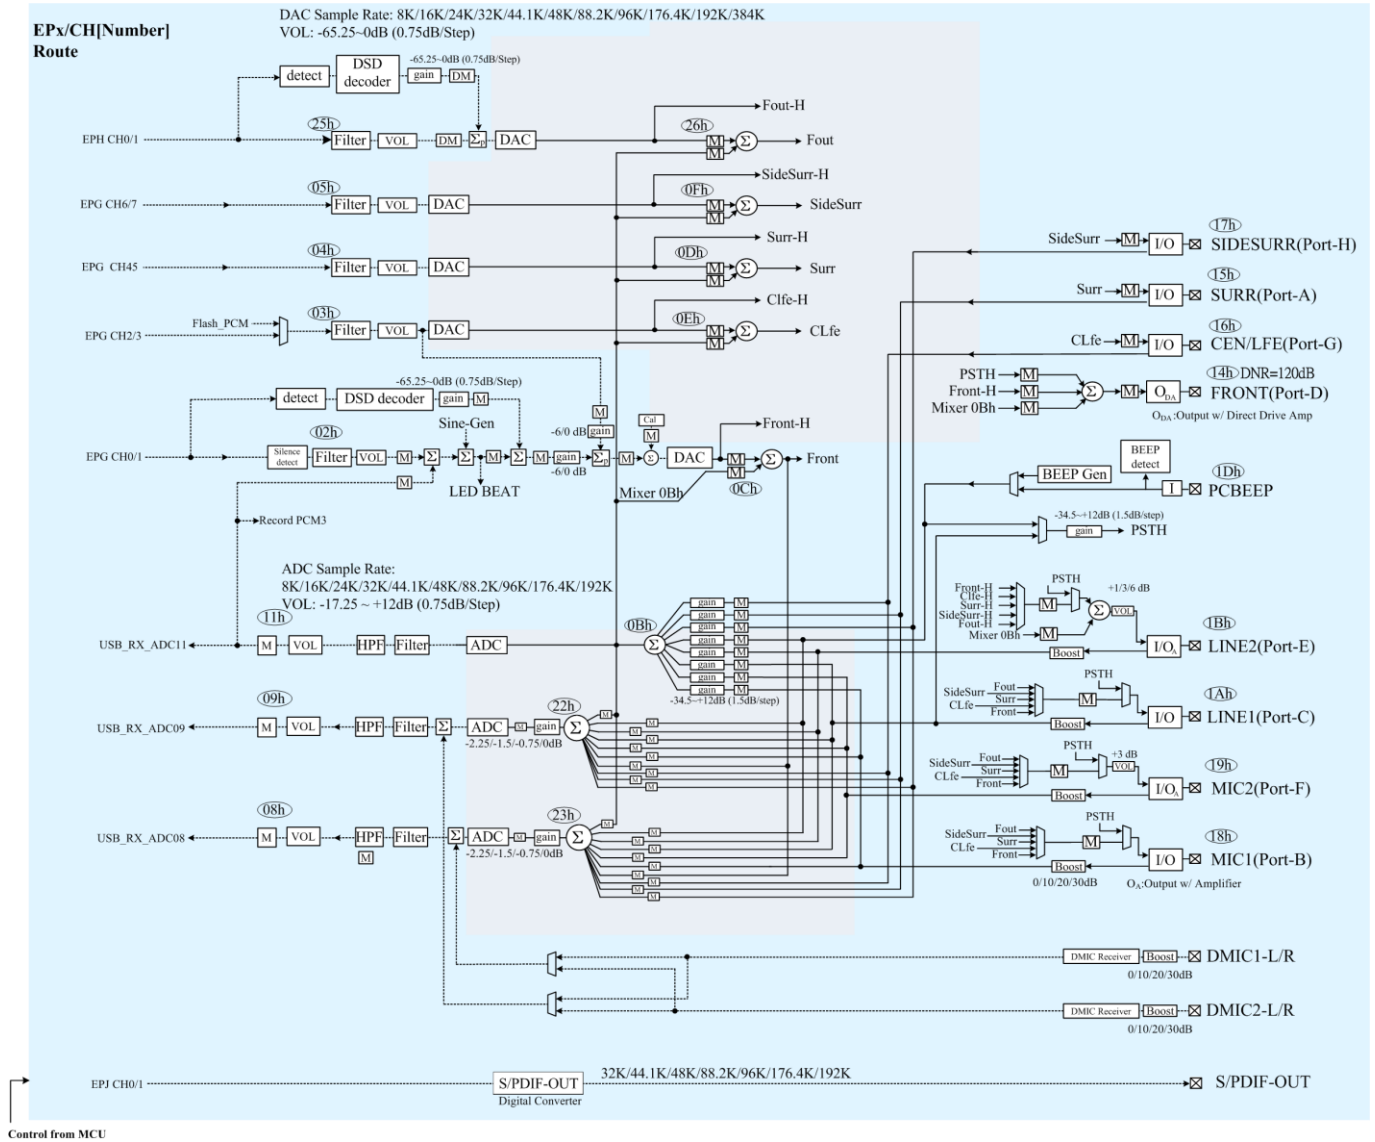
EPx/CH[Number]
Route

DAC Sample Rate: 8K/16K/24K/32K/44.1K/48K/88.2K/96K/176.4K/192K/384K
VOL: -65.25~0dB (0.75dB/Step)

detect DSD decoder gain DM -65.25~0dB (0.75dB/Step)

EPH CH0/1 25h Filter VOL DM $\Sigma$ DAC

Fout-H
26h M M $\Sigma$ Fout

EPG CH6/7 05h Filter VOL DAC
SideSurr-H
0Fh M M $\Sigma$ SideSurr

EPG CH45 04h Filter VOL DAC
Surr-H
0Dh M M $\Sigma$ Surr

EPG CH2/3 Flash_PCM 03h Filter VOL DAC
Clfe-H
0Eh M M $\Sigma$ CLfe

detect DSD decoder gain M -65.25~0dB (0.75dB/Step)
02h Sine-Gen
EPG CH0/1 Silence detect Filter VOL M $\Sigma$ $\Sigma$ M $\Sigma$ M gain -6/0 dB $\Sigma$ M $\Sigma$ DAC M M $\Sigma$ Front
M gain -6/0 dB Cal M
LED BEAT Mixer 0Bh 0Ch Front-H
Record PCM3

ADC Sample Rate:
8K/16K/24K/32K/44.1K/48K/88.2K/96K/176.4K/192K
VOL: -17.25 ~ +12dB (0.75dB/Step)

11h
USB_RX_ADC11 M VOL HPF Filter ADC
0Bh $\Sigma$ gain M gain M gain M gain M gain M gain M gain M gain M gain M gain M
-34.5~+12dB (1.5dB/step)

09h
USB_RX_ADC09 M VOL HPF Filter $\Sigma$ ADC M gain 22h $\Sigma$
-2.25/-1.5/-0.75/0dB

08h
USB_RX_ADC08 M VOL HPF M Filter $\Sigma$ ADC M gain 23h $\Sigma$
-2.25/-1.5/-0.75/0dB

SideSurr M I/O 17h SIDESURR(Port-H)
Surr M I/O 15h SURR(Port-A)
CLfe M I/O 16h CEN/LFE(Port-G)
PSTH M Front-H M Mixer 0Bh M $\Sigma$ M $O_{DA}$ 14h DNR=120dB FRONT(Port-D)
$O_{DA}$:Output w/ Direct Drive Amp
BEEP detect BEEP Gen I 1Dh PCBEEP
-34.5~+12dB (1.5dB/step) gain PSTH
Front-H Clfe-H Surr-H SideSurr-H Fout-H M PSTH +1/3/6 dB $\Sigma$ VOL Mixer 0Bh M Boost $I/O_A$ 1Bh LINE2(Port-E)
PSTH SideSurr Fout Surr CLfe Front M Boost I/O 1Ah LINE1(Port-C)
PSTH +3 dB SideSurr Fout Surr CLfe Front M VOL Boost $I/O_A$ 19h MIC2(Port-F)
PSTH SideSurr Fout Surr CLfe Front M Boost I/O 18h MIC1(Port-B)
0/10/20/30dB $O_A$:Output w/ Amplifier

DMIC Receiver Boost DMIC1-L/R
0/10/20/30dB
DMIC Receiver Boost DMIC2-L/R
0/10/20/30dB

EPJ CH0/1 S/PDIF-OUT Digital Converter 32K/44.1K/48K/88.2K/96K/176.4K/192K S/PDIF-OUT

Control from MCU